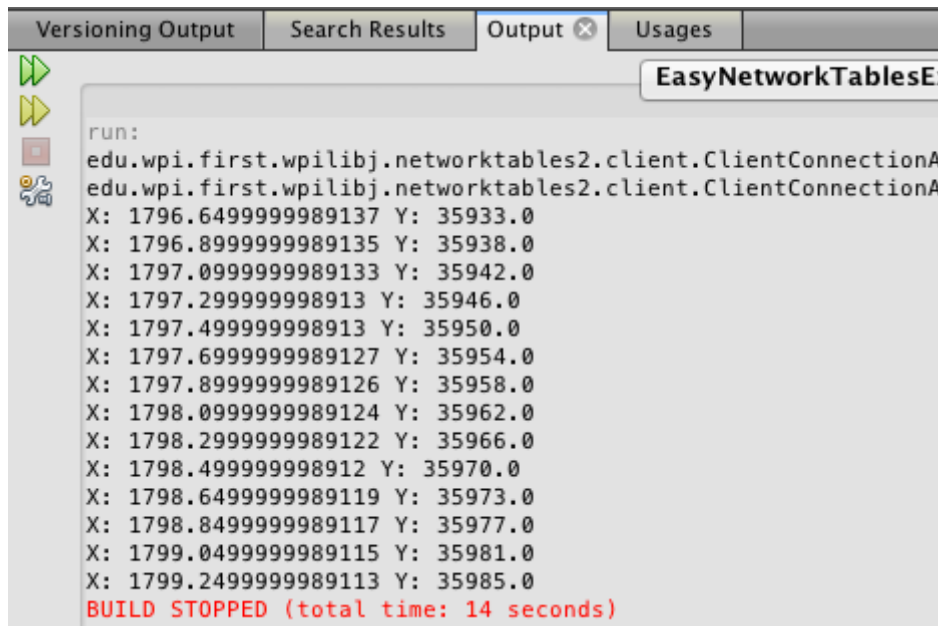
Versioning Output | Search Results | Output | Usages

EasyNetworkTablesE

run:
edu.wpi.first.wpilibj.networktables2.client.ClientConnectionA
edu.wpi.first.wpilibj.networktables2.client.ClientConnectionA
X: 1796.6499999989137 Y: 35933.0
X: 1796.8999999989135 Y: 35938.0
X: 1797.0999999989133 Y: 35942.0
X: 1797.299999998913 Y: 35946.0
X: 1797.499999998913 Y: 35950.0
X: 1797.6999999989127 Y: 35954.0
X: 1797.8999999989126 Y: 35958.0
X: 1798.0999999989124 Y: 35962.0
X: 1798.2999999989122 Y: 35966.0
X: 1798.499999998912 Y: 35970.0
X: 1798.6499999989119 Y: 35973.0
X: 1798.8499999989117 Y: 35977.0
X: 1799.0499999989115 Y: 35981.0
X: 1799.2499999989113 Y: 35985.0
BUILD STOPPED (total time: 14 seconds)